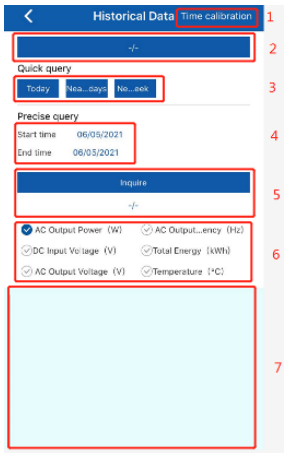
Historical Data

Time calibration

1

-/-

2

Quick query

Today

Nea...days

Ne...eek

3

Precise query

Start time 06/05/2021

End time 06/05/2021

4

Inquire

-/-

5

AC Output Power (W)

AC Output...ency (Hz)

DC Input Voltage (V)

Total Energy (kWh)

AC Output Voltage (V)

Temperature (°C)

6

7